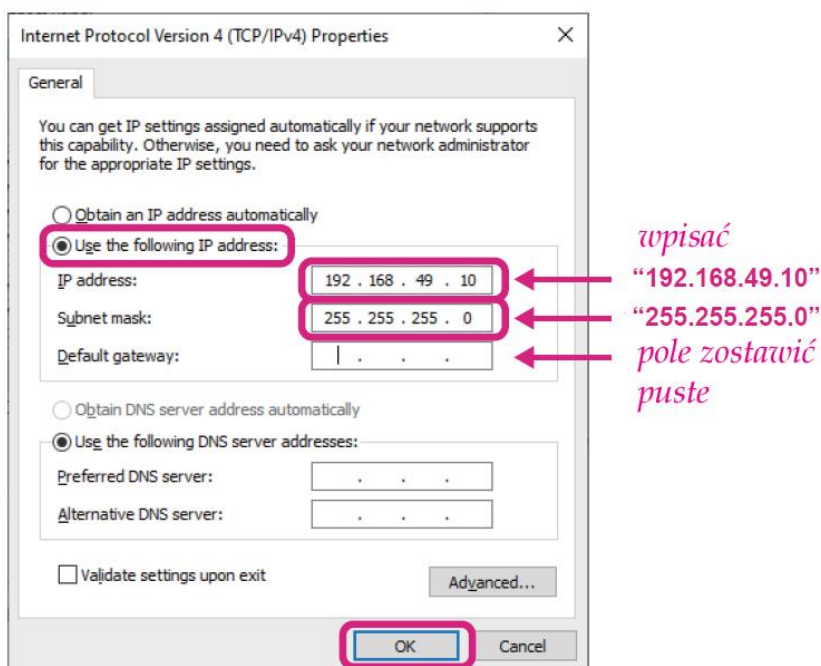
Internet Protocol Version 4 (TCP/IPv4) Properties

General

You can get IP settings assigned automatically if your network supports this capability. Otherwise, you need to ask your network administrator for the appropriate IP settings.

Obtain an IP address automatically

Use the following IP address:

IP address: 192 . 168 . 49 . 10

Subnet mask: 255 . 255 . 255 . 0

Default gateway: . . .

Obtain DNS server address automatically

Use the following DNS server addresses:

Preferred DNS server: . . .

Alternative DNS server: . . .

Validate settings upon exit

Advanced...

OK

Cancel

wpisać "192.168.49.10"

"255.255.255.0"

pole zostawić puste